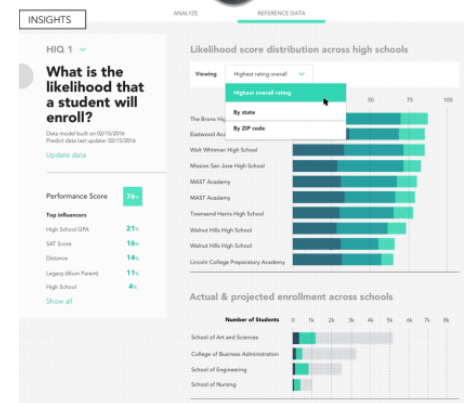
INSIGHTS

ANALYZE

REFERENCE DATA

HIQ 1

What is the likelihood that a student will enroll?

Data model built on 02/15/2016
Predict data last update: 02/15/2016

Update data

Performance Score 76%

Top influencers

High School GPA 21%

SAT Score 16%

Distance 14%

Legacy (Alum Parent) 11%

High School 4%

Show all

Likelihood score distribution across high schools

Viewing Highest rating overall

Highest overall rating

By state

By ZIP code

50

75

100

The Bronx Hig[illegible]

Eastwood Aca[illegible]

Walt Whitman High School

Mission San Jose High School

MAST Academy

MAST Academy

Townsend Harris High School

Walnut Hills High School

Walnut Hills High School

Lincoln College Preparatory Academy

Actual & projected enrollment across schools

Number of Students

0

1k

2k

3k

4k

5k

6k

7k

8k

School of Art and Sciences

College of Business Administration

School of Engineering

School of Nursing